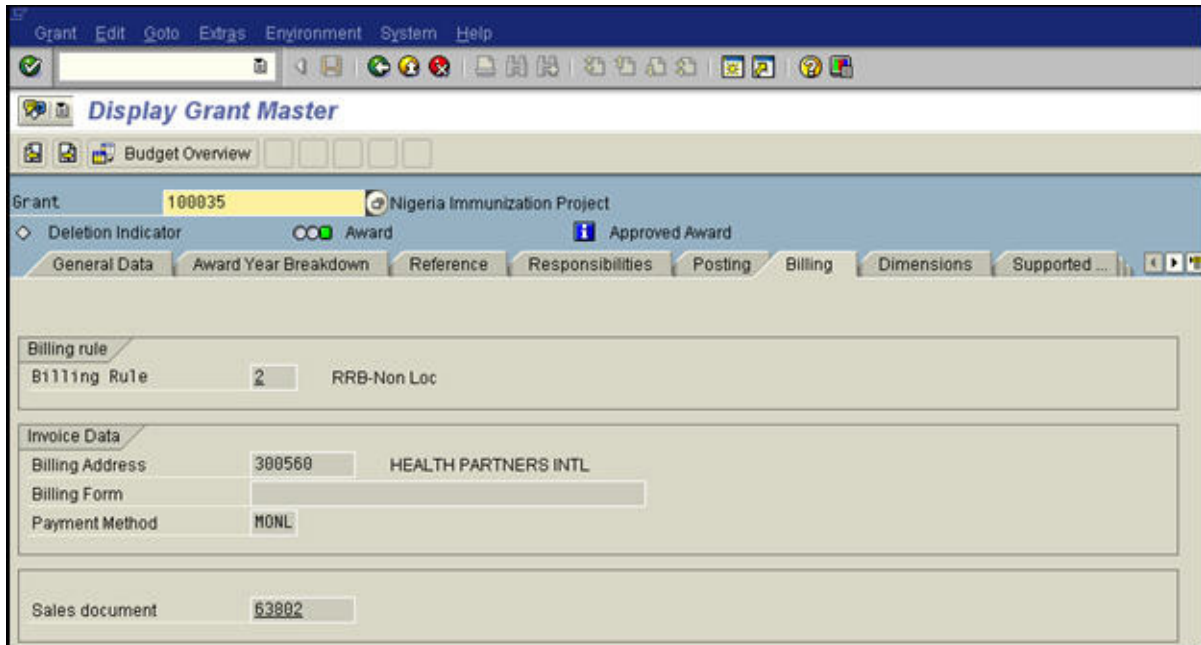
Grant Edit Goto Extras Environment System Help

Display Grant Master

Budget Overview

Grant 100035 Nigeria Immunization Project
Deletion Indicator Award Approved Award

General Data | Award Year Breakdown | Reference | Responsibilities | Posting | Billing | Dimensions | Supported ...

Billing rule
Billing Rule 2 RRB-Non Loc

Invoice Data
Billing Address 300560 HEALTH PARTNERS INTL
Billing Form
Payment Method MONL

Sales document 63802